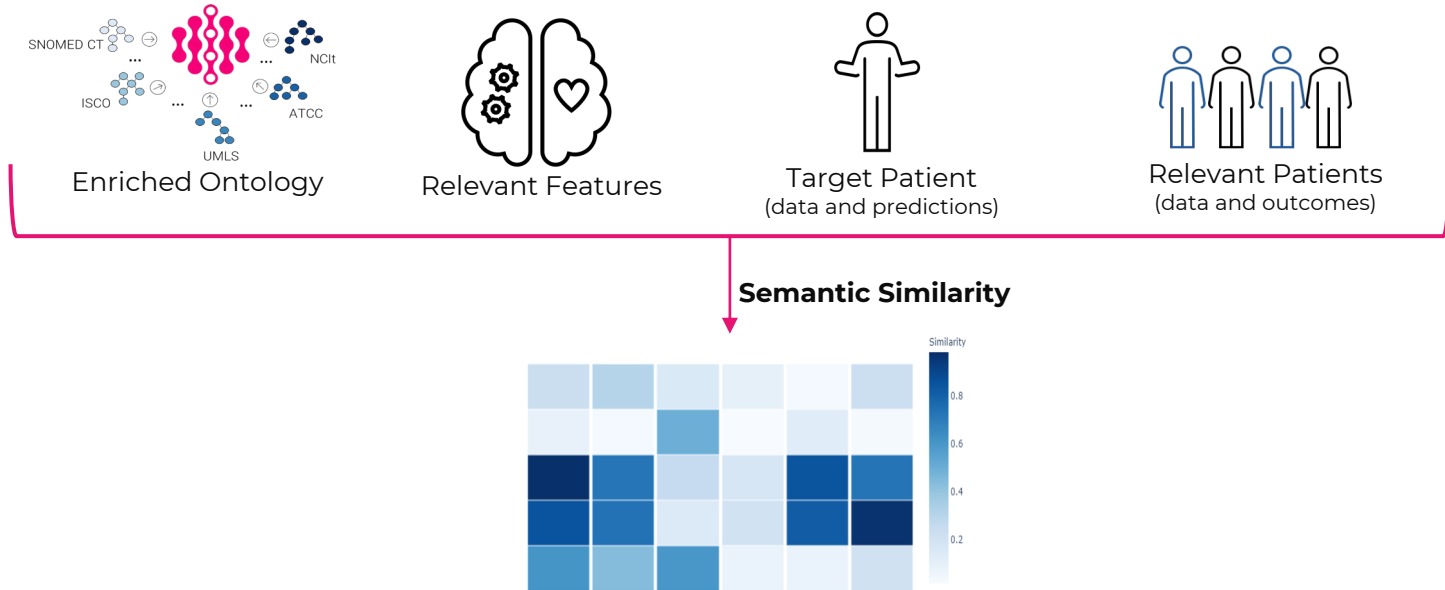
SNOMED CT
...
NCIt
...
ISCO
...
...
ATCC
UMLS
Enriched Ontology

Relevant Features

Target Patient
(data and predictions)

Relevant Patients
(data and outcomes)

Semantic Similarity

Similarity
0.8
0.6
0.4
0.2